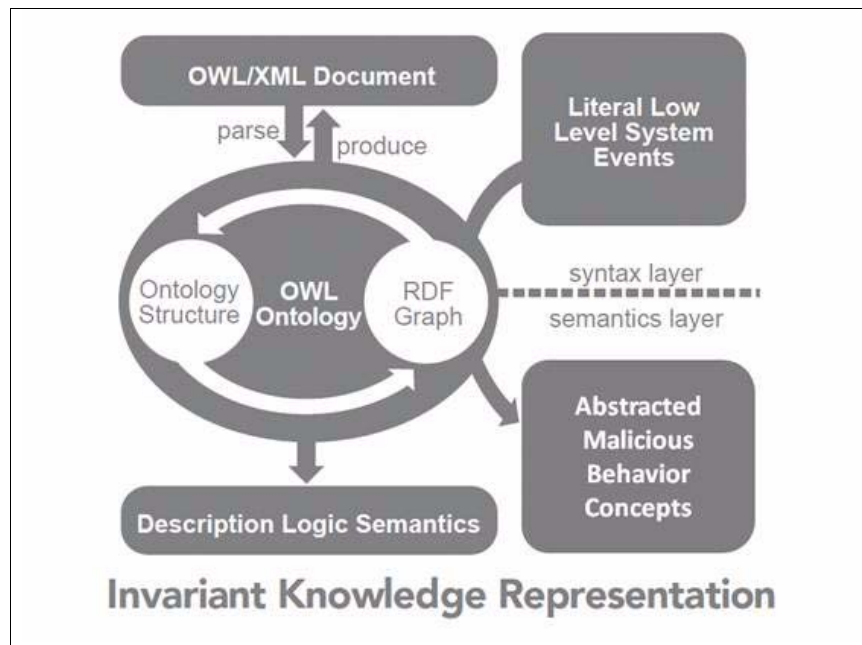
OWL/XML Document

parse

produce

Literal Low Level System Events

Ontology Structure

OWL Ontology

RDF Graph

syntax layer

semantics layer

Abstracted Malicious Behavior Concepts

Description Logic Semantics

Invariant Knowledge Representation